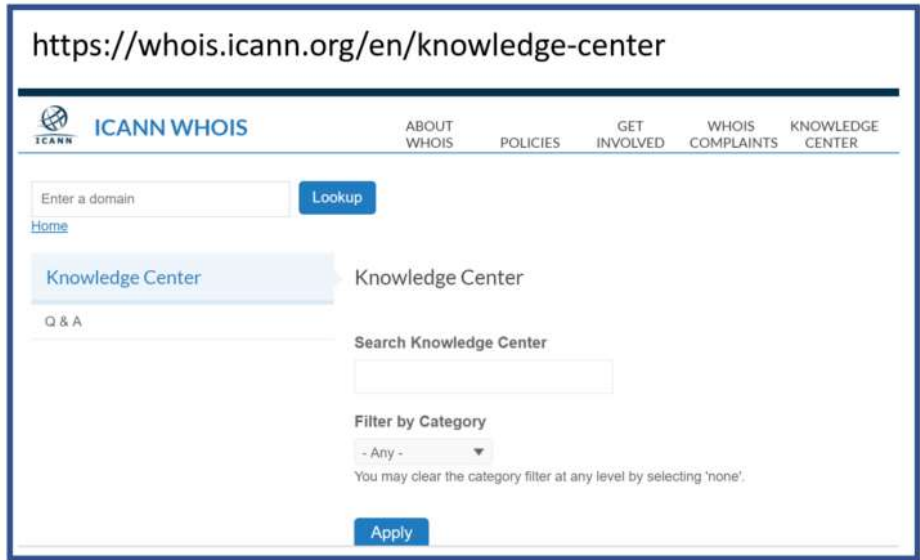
https://whois.icann.org/en/knowledge-center

ICANN

ICANN WHOIS

ABOUT WHOIS

POLICIES

GET INVOLVED

WHOIS COMPLAINTS

KNOWLEDGE CENTER

Enter a domain

Lookup

Home

Knowledge Center

Q & A

Knowledge Center

Search Knowledge Center

Filter by Category

- Any -

You may clear the category filter at any level by selecting 'none'.

Apply